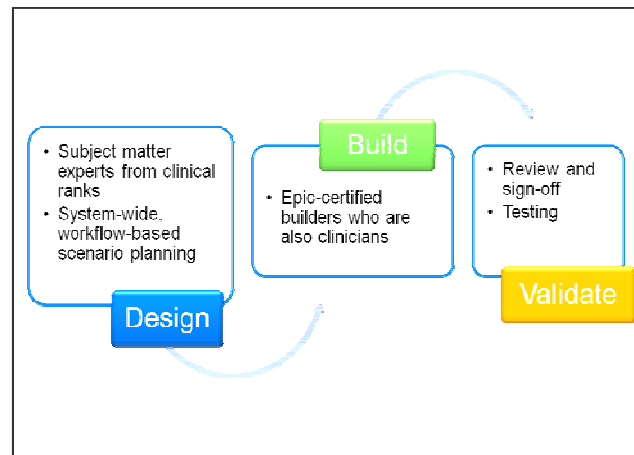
• Subject matter experts from clinical ranks
• System-wide, workflow-based scenario planning

Design

Build

• Epic-certified builders who are also clinicians

• Review and sign-off
• Testing

Validate